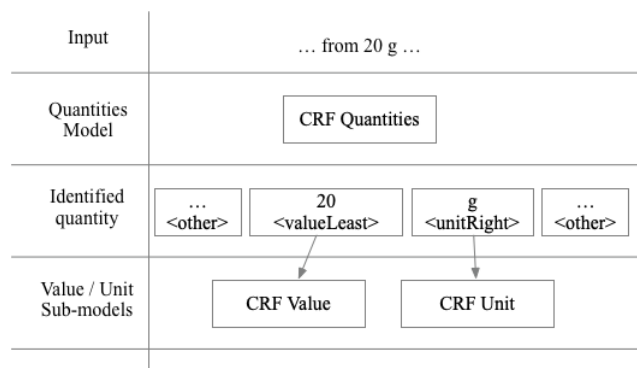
| Input | … from 20 g … |
|---|---|
| Quantities Model | CRF Quantities |
| Identified quantity | … <other> | 20 <valueLeast> | g <unitRight> | … <other> |
| Value / Unit Sub-models | CRF Value | CRF Unit |